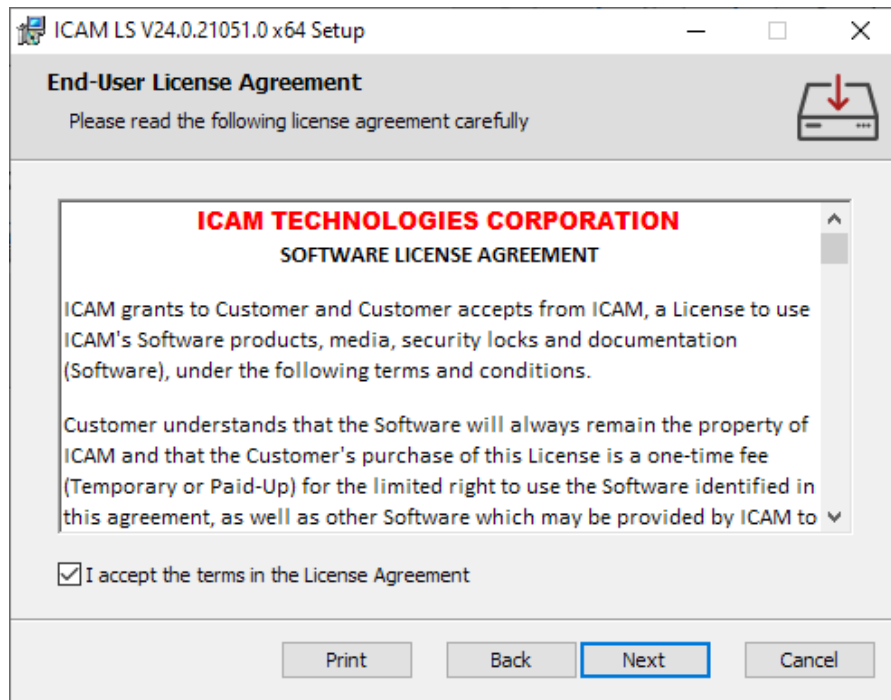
ICAM LS V24.0.21051.0 x64 Setup

End-User License Agreement

Please read the following license agreement carefully

ICAM TECHNOLOGIES CORPORATION

SOFTWARE LICENSE AGREEMENT

ICAM grants to Customer and Customer accepts from ICAM, a License to use ICAM's Software products, media, security locks and documentation (Software), under the following terms and conditions.

Customer understands that the Software will always remain the property of ICAM and that the Customer's purchase of this License is a one-time fee (Temporary or Paid-Up) for the limited right to use the Software identified in this agreement, as well as other Software which may be provided by ICAM to

I accept the terms in the License Agreement

Print | Back | Next | Cancel